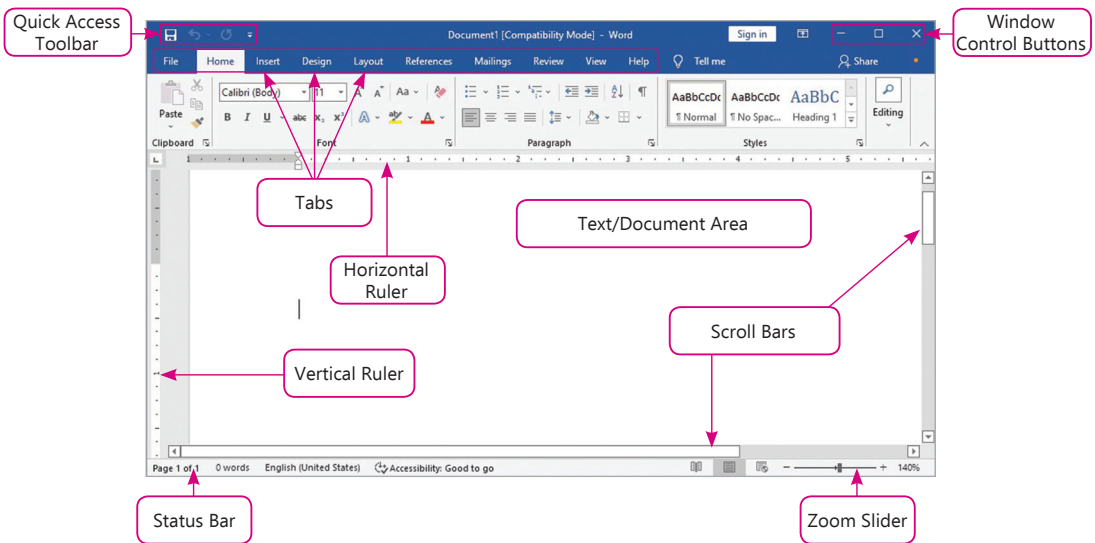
Quick Access Toolbar

Document1 [Compatibility Mode] - Word

Sign in

Window Control Buttons

File Home Insert Design Layout References Mailings Review View Help Tell me Share

Paste

Calibri (Body) 11

B I U abc $x_2$ $x^2$

AaBbCcDc ¶ Normal
AaBbCcDc ¶ No Spac...
AaBbC Heading 1

Editing

Clipboard Font Paragraph Styles

Tabs

Text/Document Area

Horizontal Ruler

Scroll Bars

Vertical Ruler

Page 1 of 1 0 words English (United States) Accessibility: Good to go

140%

Status Bar

Zoom Slider